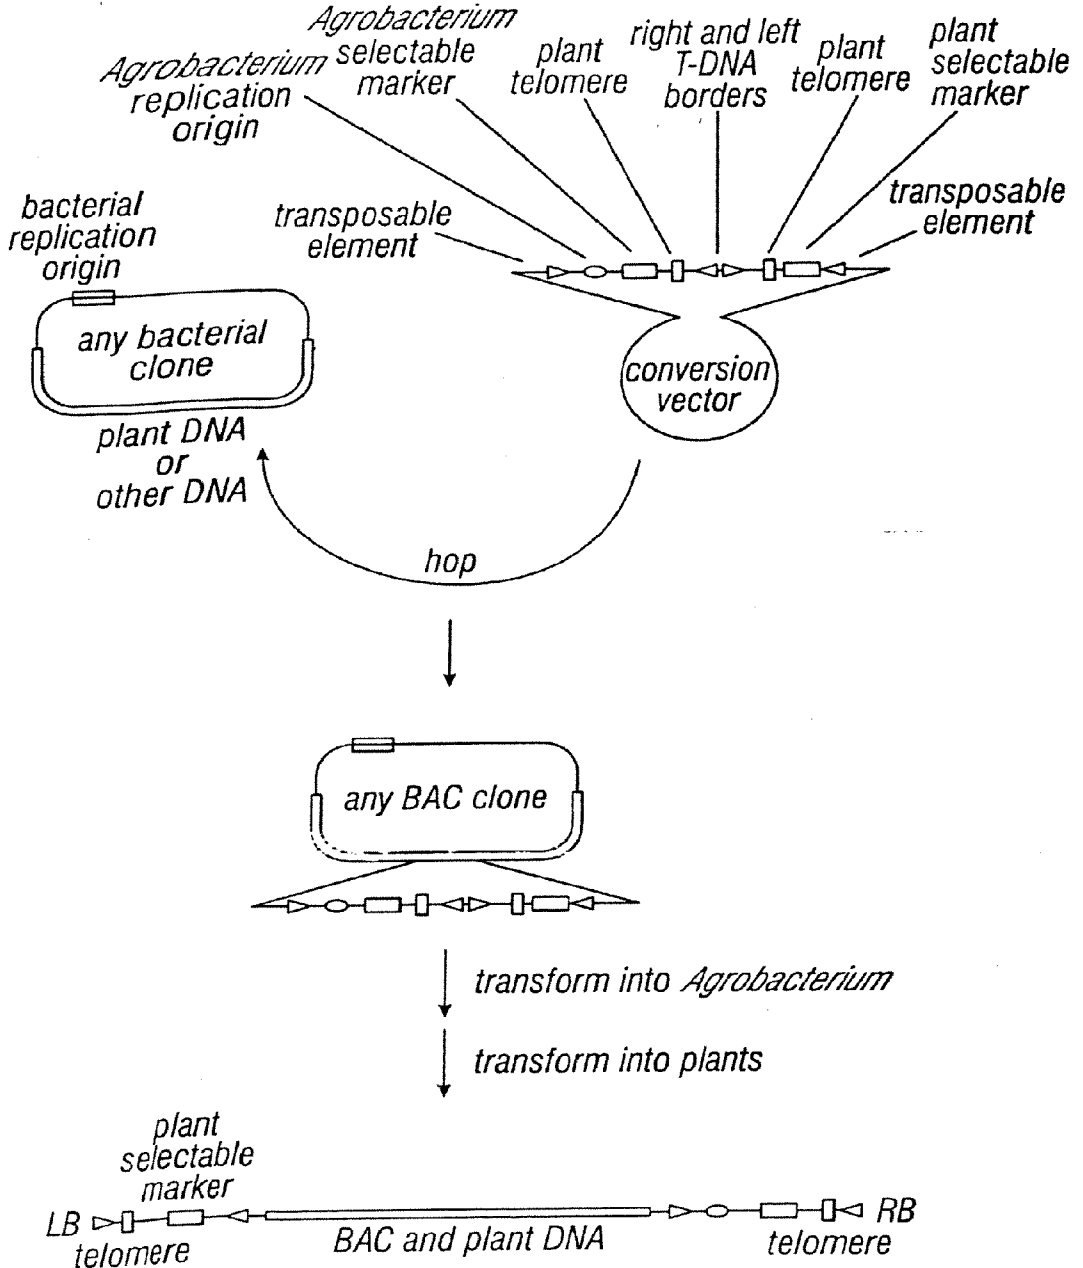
Agrobacterium replication origin

Agrobacterium selectable marker

plant telomere

right and left T-DNA borders

plant telomere

plant selectable marker

transposable element

transposable element

bacterial replication origin

any bacterial clone

plant DNA or other DNA

conversion vector

hop

any BAC clone

transform into Agrobacterium

transform into plants

plant selectable marker

LB

telomere

BAC and plant DNA

RB

telomere